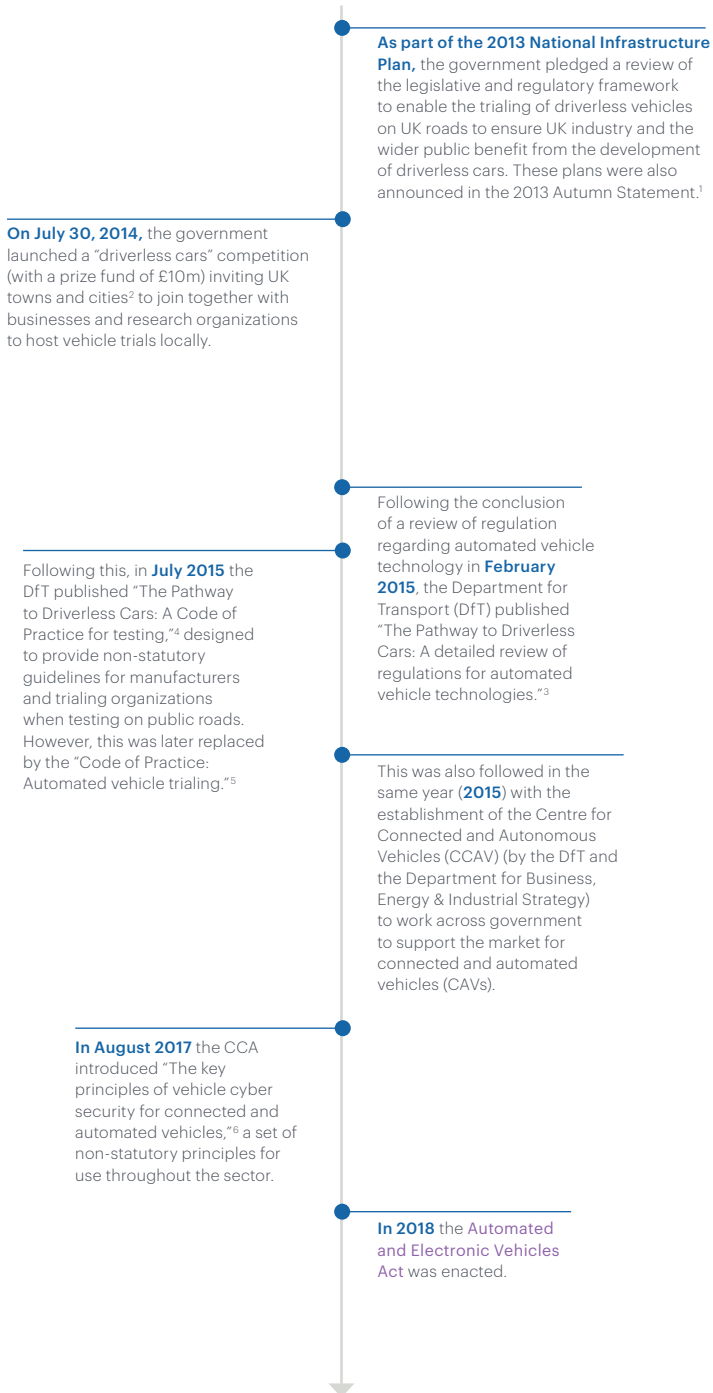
**As part of the 2013 National Infrastructure Plan,** the government pledged a review of the legislative and regulatory framework to enable the trialing of driverless vehicles on UK roads to ensure UK industry and the wider public benefit from the development of driverless cars. These plans were also announced in the 2013 Autumn Statement.$^1$

**On July 30, 2014,** the government launched a "driverless cars" competition (with a prize fund of £10m) inviting UK towns and cities$^2$ to join together with businesses and research organizations to host vehicle trials locally.

Following the conclusion of a review of regulation regarding automated vehicle technology in **February 2015**, the Department for Transport (DfT) published "The Pathway to Driverless Cars: A detailed review of regulations for automated vehicle technologies."$^3$

Following this, in **July 2015** the DfT published "The Pathway to Driverless Cars: A Code of Practice for testing,"$^4$ designed to provide non-statutory guidelines for manufacturers and trialing organizations when testing on public roads. However, this was later replaced by the "Code of Practice: Automated vehicle trialing."$^5$

This was also followed in the same year (**2015**) with the establishment of the Centre for Connected and Autonomous Vehicles (CCAV) (by the DfT and the Department for Business, Energy & Industrial Strategy) to work across government to support the market for connected and automated vehicles (CAVs).

**In August 2017** the CCA introduced "The key principles of vehicle cyber security for connected and automated vehicles,"$^6$ a set of non-statutory principles for use throughout the sector.

**In 2018** the Automated and Electronic Vehicles Act was enacted.